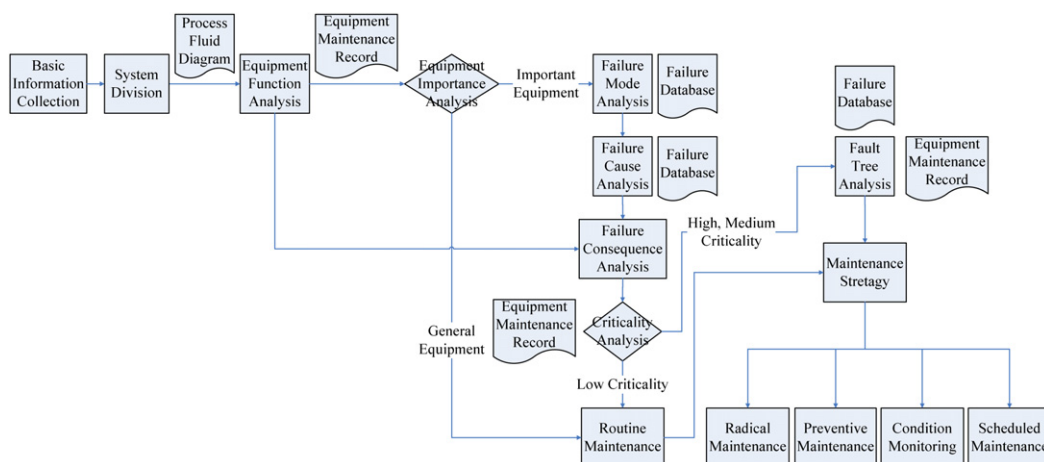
Basic Information Collection

System Division

Process Fluid Diagram

Equipment Function Analysis

Equipment Maintenance Record

Equipment Importance Analysis

Important Equipment

Failure Mode Analysis

Failure Database

Failure Cause Analysis

Failure Database

Failure Database

Fault Tree Analysis

Equipment Maintenance Record

Failure Consequence Analysis

High, Medium Criticality

Maintenance Stretagy

Equipment Maintenance Record

Criticality Analysis

General Equipment

Low Criticality

Routine Maintenance

Radical Maintenance

Preventive Maintenance

Condition Monitoring

Scheduled Maintenance